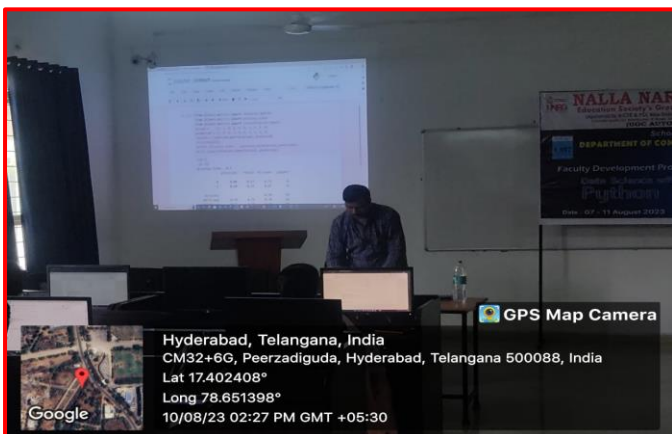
NALLA NAR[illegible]
Education Society's Group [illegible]
DEPARTMENT OF CO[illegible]
Faculty Development Pro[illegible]
Data Science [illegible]
Python
Date : 07 - 11 August 2023

GPS Map Camera
Hyderabad, Telangana, India
CM32+6G, Peerzadiguda, Hyderabad, Telangana 500088, India
Lat 17.402408°
Long 78.651398°
10/08/23 02:27 PM GMT +05:30
Google